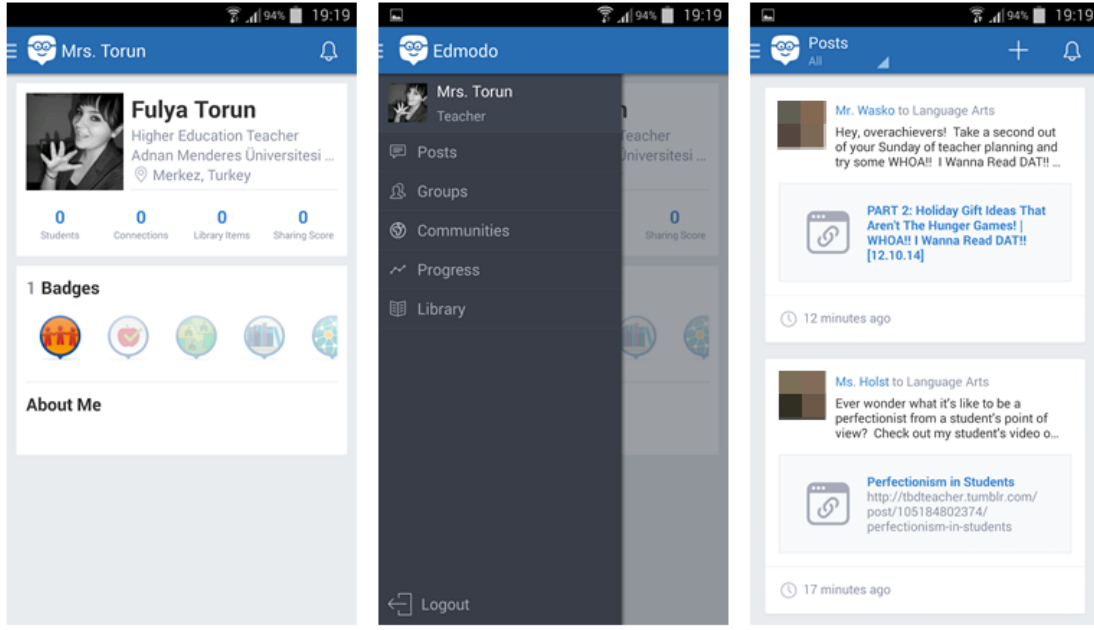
94% 19:19

Mrs. Torun

Fulya Torun
Higher Education Teacher
Adnan Menderes Üniversitesi ...
Merkez, Turkey

| 0 | 0 | 0 | 0 |
|---|---|---|---|
| Students | Connections | Library Items | Sharing Score |

1 Badges

About Me

94% 19:19

Edmodo

Mrs. Torun
Teacher

Posts
Groups
Communities
Progress
Library

Logout

94% 19:19

Posts
All

Mr. Wasko to Language Arts
Hey, overachievers! Take a second out of your Sunday of teacher planning and try some WHOA!! I Wanna Read DAT!! ...

PART 2: Holiday Gift Ideas That Aren't The Hunger Games! | WHOA!! I Wanna Read DAT!! [12.10.14]

12 minutes ago

Ms. Holst to Language Arts
Ever wonder what it's like to be a perfectionist from a student's point of view? Check out my student's video o...

Perfectionism in Students
http://tbdteacher.tumblr.com/post/105184802374/perfectionism-in-students

17 minutes ago